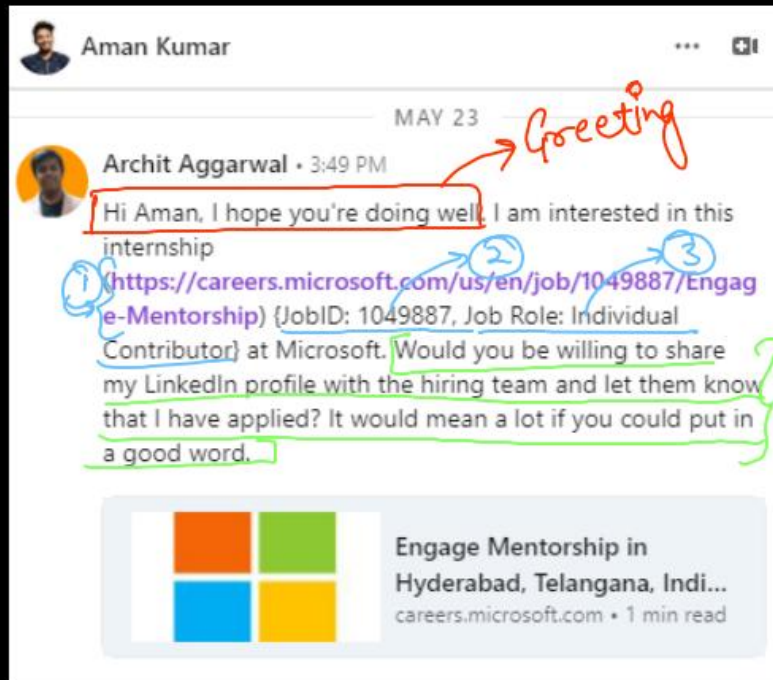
Aman Kumar

MAY 23

Greeting

Archit Aggarwal • 3:49 PM

Hi Aman, I hope you're doing well. I am interested in this internship (https://careers.microsoft.com/us/en/job/1049887/Engage-Mentorship) {JobID: 1049887, Job Role: Individual Contributor} at Microsoft. Would you be willing to share my LinkedIn profile with the hiring team and let them know that I have applied? It would mean a lot if you could put in a good word.

1
2
3

Engage Mentorship in Hyderabad, Telangana, Indi...
careers.microsoft.com • 1 min read